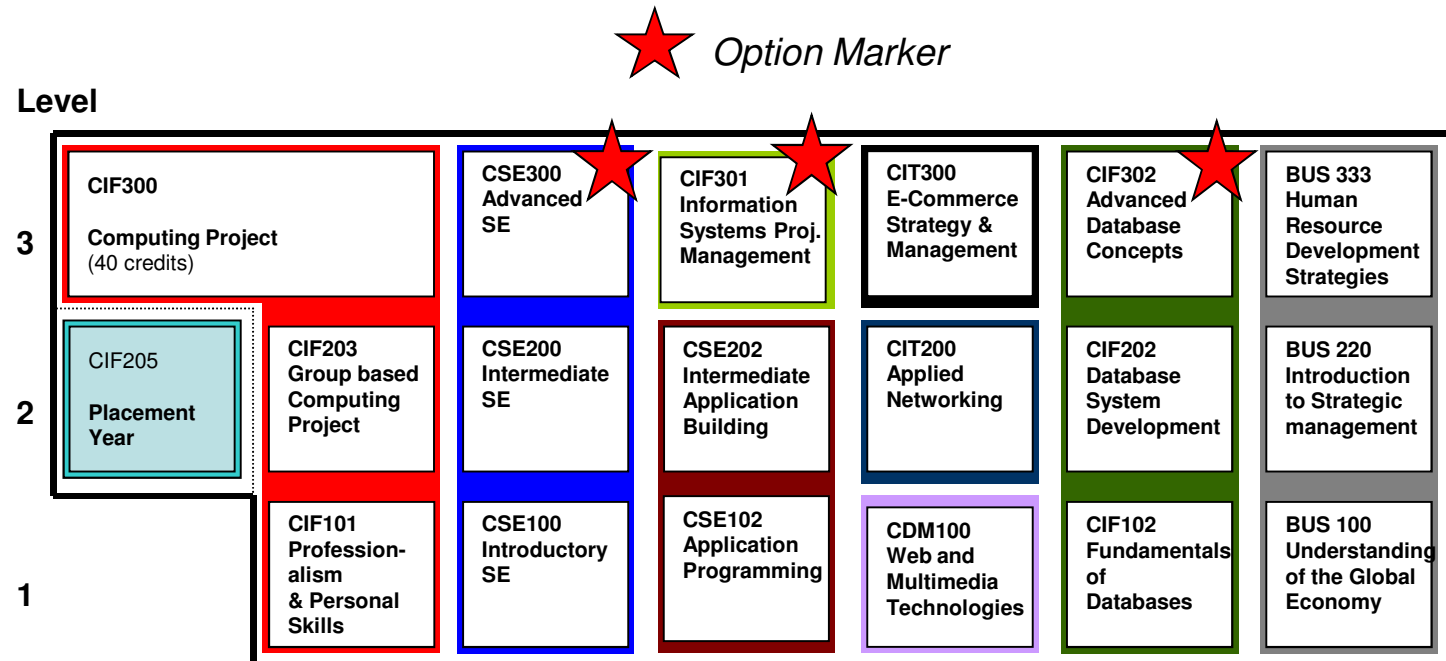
Option Marker

Level

3

2

1

CIF300

Computing Project
(40 credits)

CIF205

Placement Year

CIF203
Group based Computing Project

CIF101
Professionalism & Personal Skills

CSE300
Advanced SE

CSE200
Intermediate SE

CSE100
Introductory SE

CIF301
Information Systems Proj. Management

CSE202
Intermediate Application Building

CSE102
Application Programming

CIT300
E-Commerce Strategy & Management

CIT200
Applied Networking

CDM100
Web and Multimedia Technologies

CIF302
Advanced Database Concepts

CIF202
Database System Development

CIF102
Fundamentals of Databases

BUS 333
Human Resource Development Strategies

BUS 220
Introduction to Strategic management

BUS 100
Understanding of the Global Economy